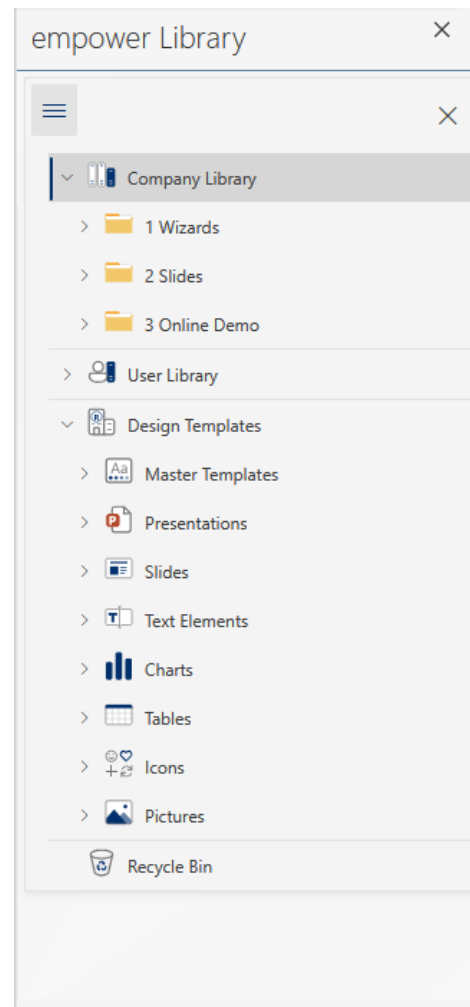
empower Library

Company Library

1 Wizards

2 Slides

3 Online Demo

User Library

Design Templates

Master Templates

Presentations

Slides

Text Elements

Charts

Tables

Icons

Pictures

Recycle Bin